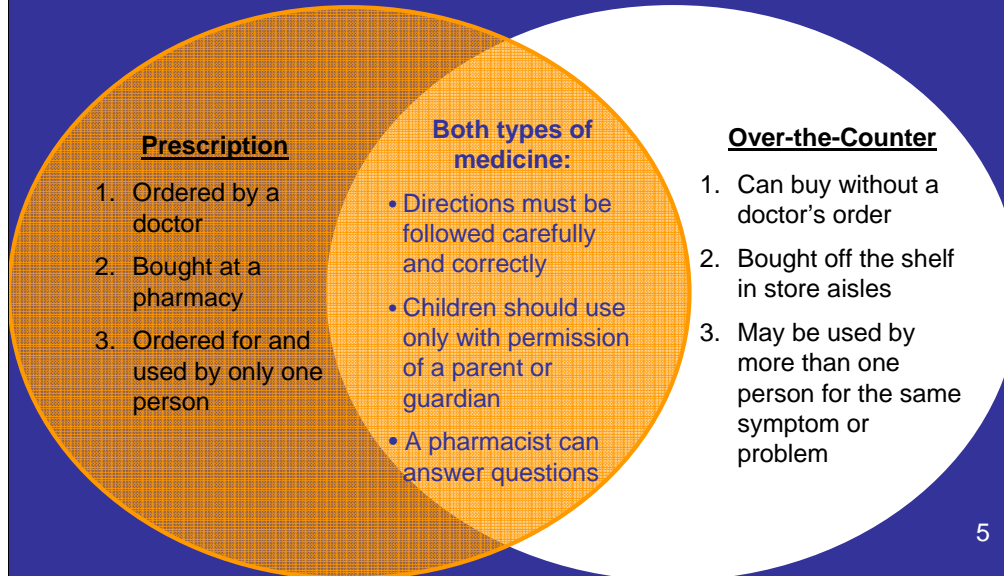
Prescription

1. Ordered by a doctor
2. Bought at a pharmacy
3. Ordered for and used by only one person

Both types of medicine:

• Directions must be followed carefully and correctly
• Children should use only with permission of a parent or guardian
• A pharmacist can answer questions

Over-the-Counter

1. Can buy without a doctor's order
2. Bought off the shelf in store aisles
3. May be used by more than one person for the same symptom or problem

5